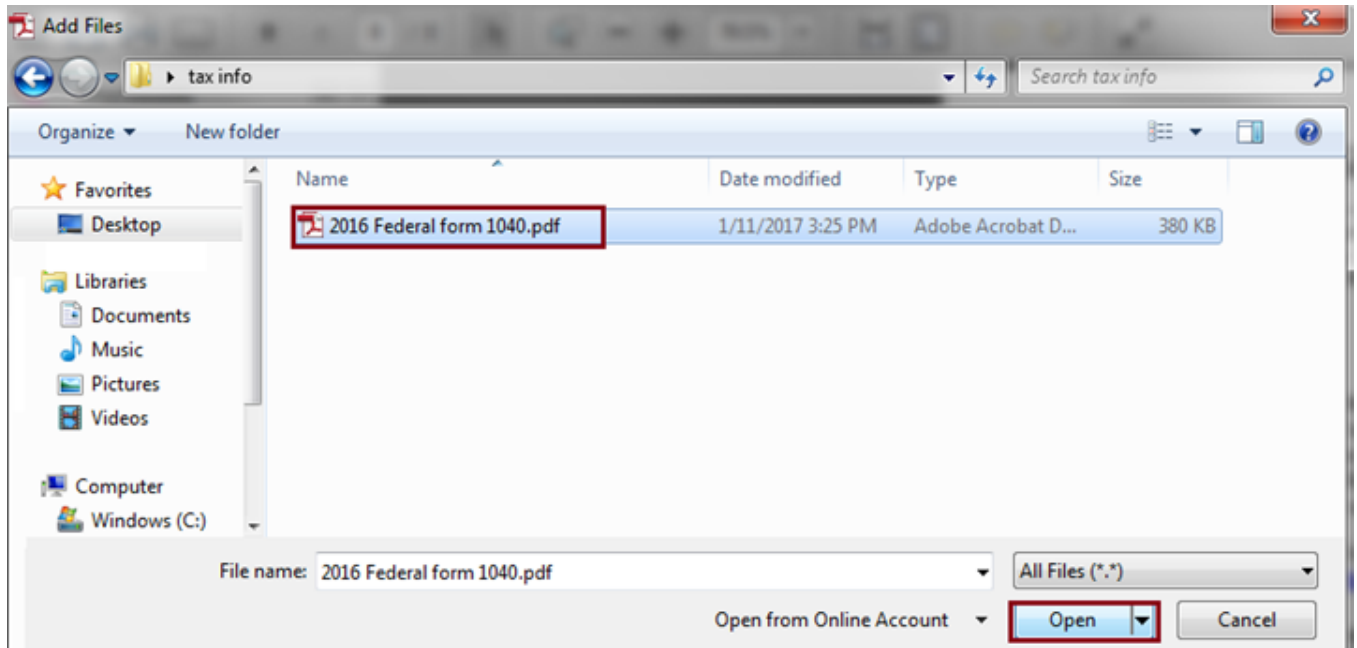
Add Files

tax info

Search tax info

Organize ▾ New folder

Favorites
Desktop

Libraries
Documents
Music
Pictures
Videos

Computer
Windows (C:)

| Name | Date modified | Type | Size |
|---|---|---|---|
| 2016 Federal form 1040.pdf | 1/11/2017 3:25 PM | Adobe Acrobat D... | 380 KB |

File name: 2016 Federal form 1040.pdf

All Files (*.*)

Open from Online Account

Open

Cancel